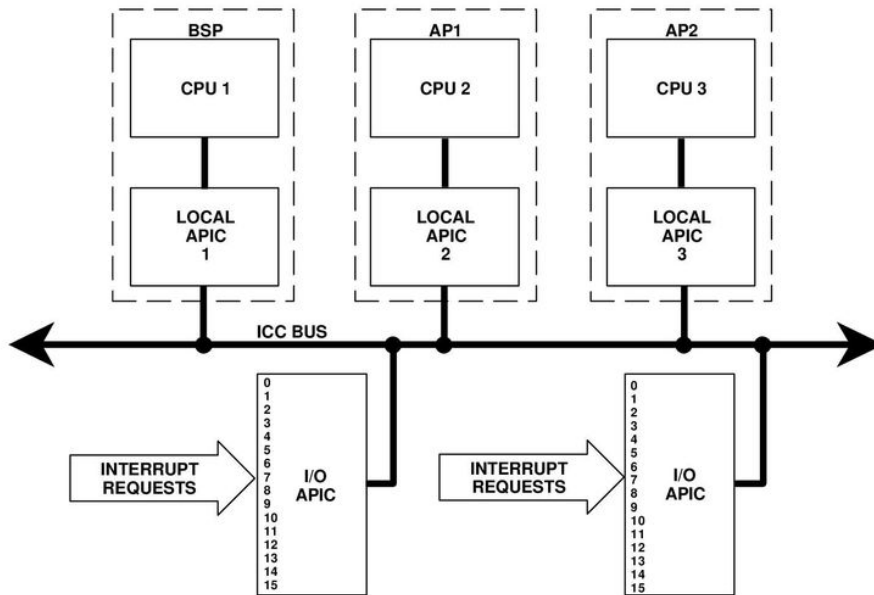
BSP

CPU 1

LOCAL APIC 1

AP1

CPU 2

LOCAL APIC 2

AP2

CPU 3

LOCAL APIC 3

ICC BUS

INTERRUPT REQUESTS

0
1
2
3
4
5
6
7
8
9
10
11
12
13
14
15

I/O APIC

INTERRUPT REQUESTS

0
1
2
3
4
5
6
7
8
9
10
11
12
13
14
15

I/O APIC